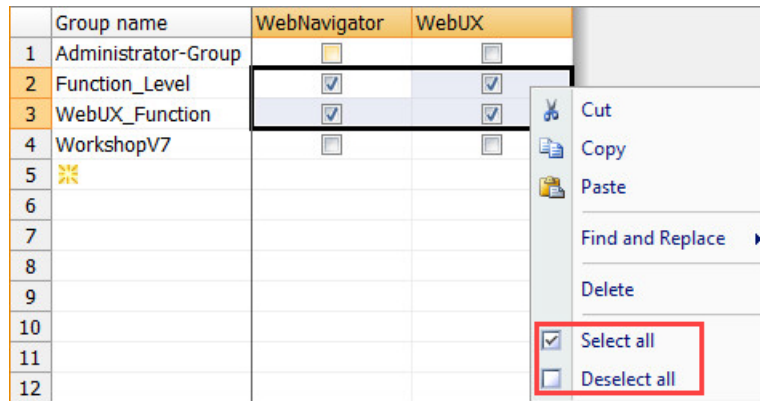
|  | Group name | WebNavigator | WebUX |
|---|---|---|---|
| 1 | Administrator-Group | ☐ | ☐ |
| 2 | Function_Level | ☑ | ☑ |
| 3 | WebUX_Function | ☑ | ☑ |
| 4 | WorkshopV7 | ☐ | ☐ |
| 5 |  |  |  |
| 6 |  |  |  |
| 7 |  |  |  |
| 8 |  |  |  |
| 9 |  |  |  |
| 10 |  |  |  |
| 11 |  |  |  |
| 12 |  |  |  |

Cut
Copy
Paste
Find and Replace
Delete
Select all
Deselect all